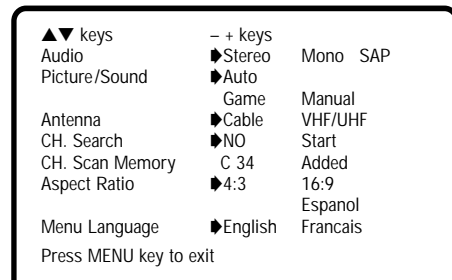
| ▲▼ keys | – + keys | |
|---|---|---|
| Audio | ➧Stereo | Mono SAP |
| Picture/Sound | ➧Auto | |
| | Game | Manual |
| Antenna | ➧Cable | VHF/UHF |
| CH. Search | ➧NO | Start |
| CH. Scan Memory | C 34 | Added |
| Aspect Ratio | ➧4:3 | 16:9 |
| | | Espanol |
| Menu Language | ➧English | Francais |

Press MENU key to exit